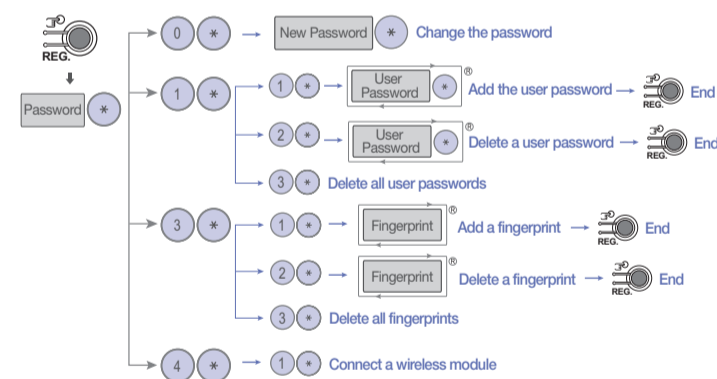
REG.

Password *

0 * New Password * Change the password

1 * 1 * User Password * ® Add the user password REG. End

2 * User Password * ® Delete a user password REG. End

3 * Delete all user passwords

3 * 1 * Fingerprint ® Add a fingerprint REG. End

2 * Fingerprint ® Delete a fingerprint REG. End

3 * Delete all fingerprints

4 * 1 * Connect a wireless module